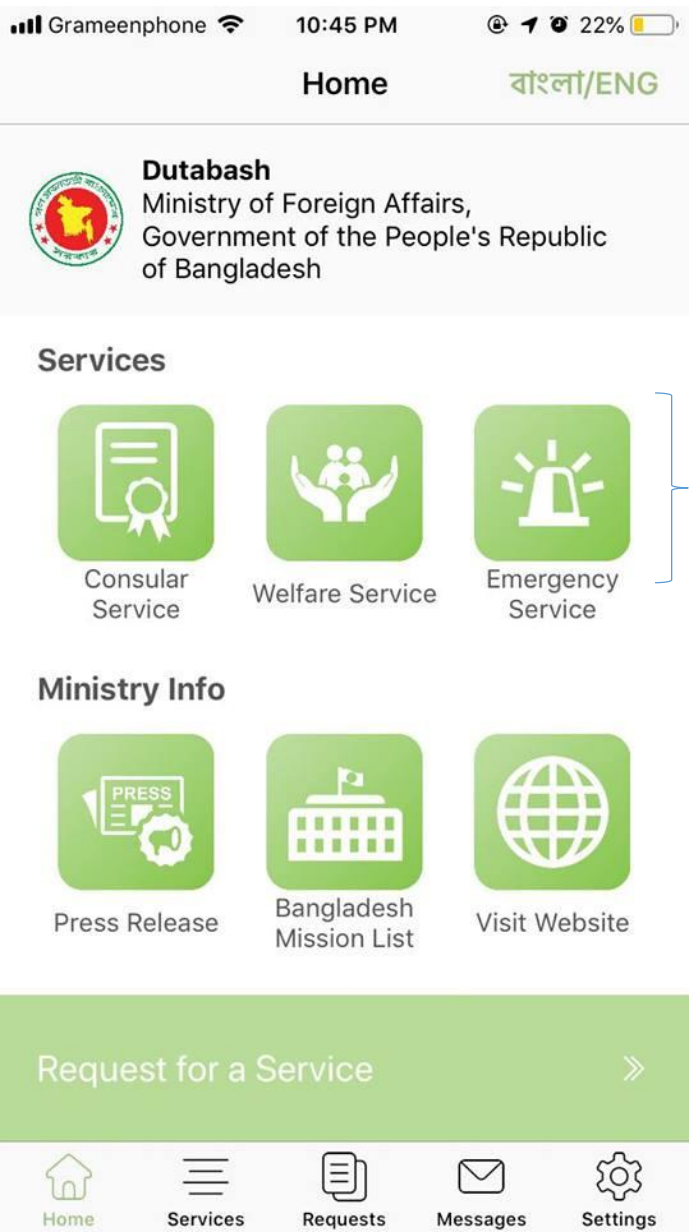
Grameenphone 10:45 PM 22%

Home বাংলা/ENG

Dutabash
Ministry of Foreign Affairs, Government of the People's Republic of Bangladesh

Services

Consular Service

Welfare Service

Emergency Service

Ministry Info

PRESS

Press Release

Bangladesh Mission List

Visit Website

Request for a Service »

Home Services Requests Messages Settings